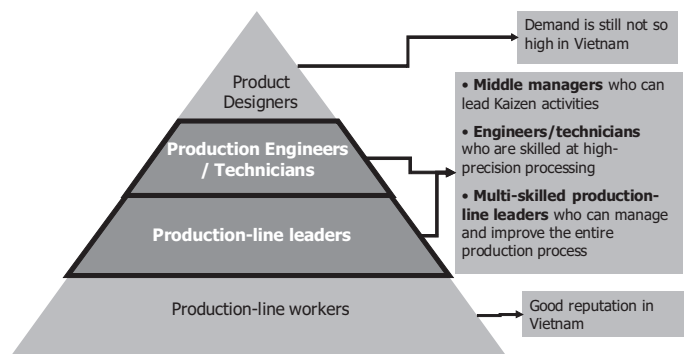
Product Designers

Production Engineers / Technicians

Production-line leaders

Production-line workers

Demand is still not so high in Vietnam

• **Middle managers** who can lead Kaizen activities

• **Engineers/technicians** who are skilled at high-precision processing

• **Multi-skilled production-line leaders** who can manage and improve the entire production process

Good reputation in Vietnam